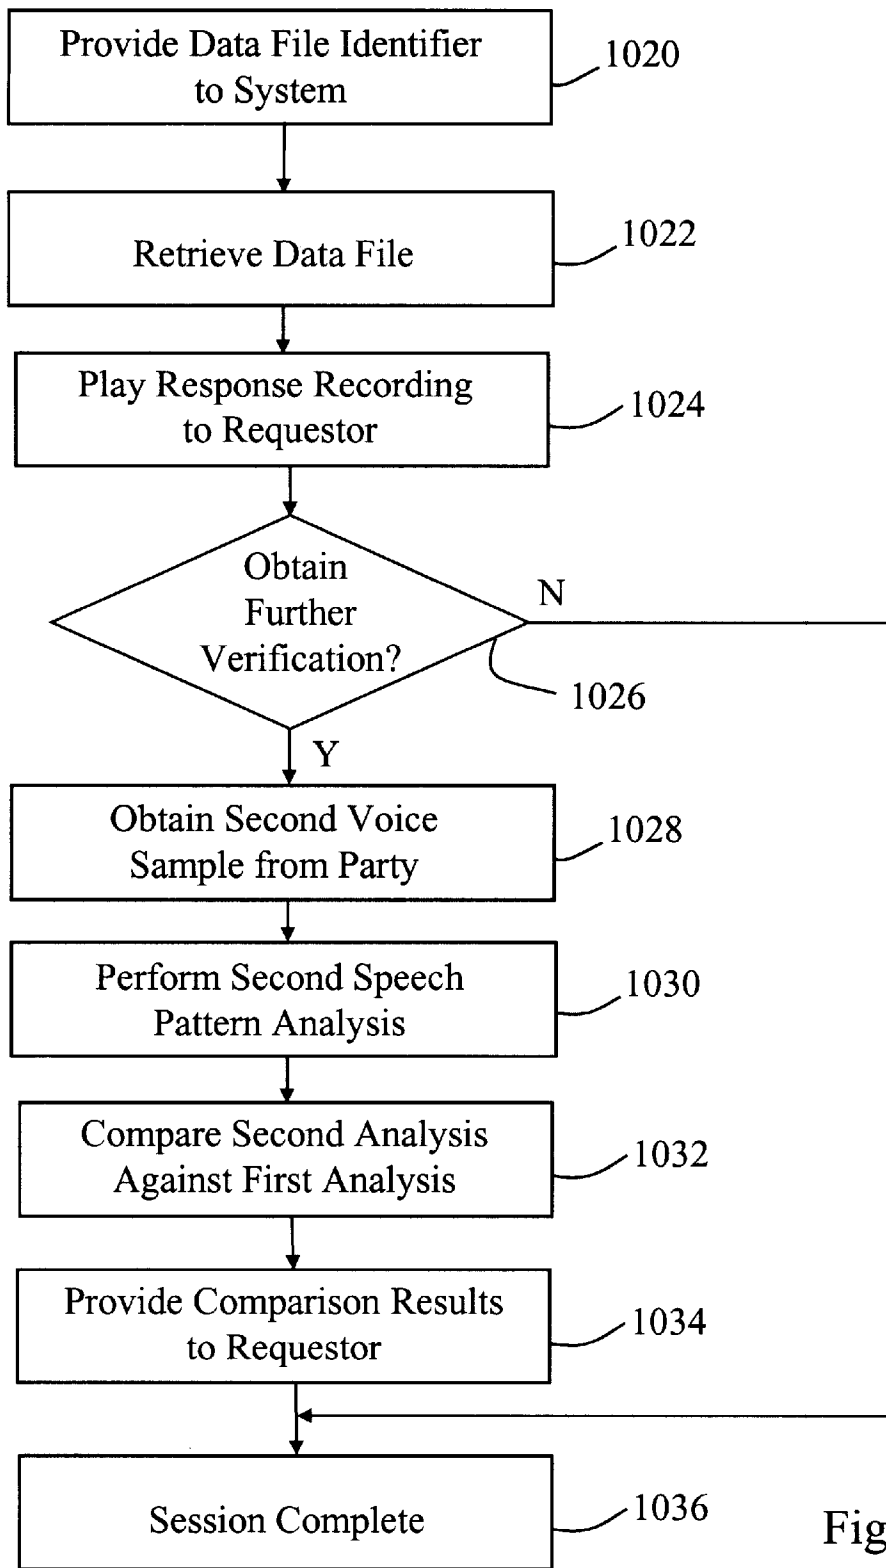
Provide Data File Identifier to System

1020

Retrieve Data File

1022

Play Response Recording to Requestor

1024

Obtain Further Verification?

N

1026

Y

Obtain Second Voice Sample from Party

1028

Perform Second Speech Pattern Analysis

1030

Compare Second Analysis Against First Analysis

1032

Provide Comparison Results to Requestor

1034

Session Complete

1036

Fig